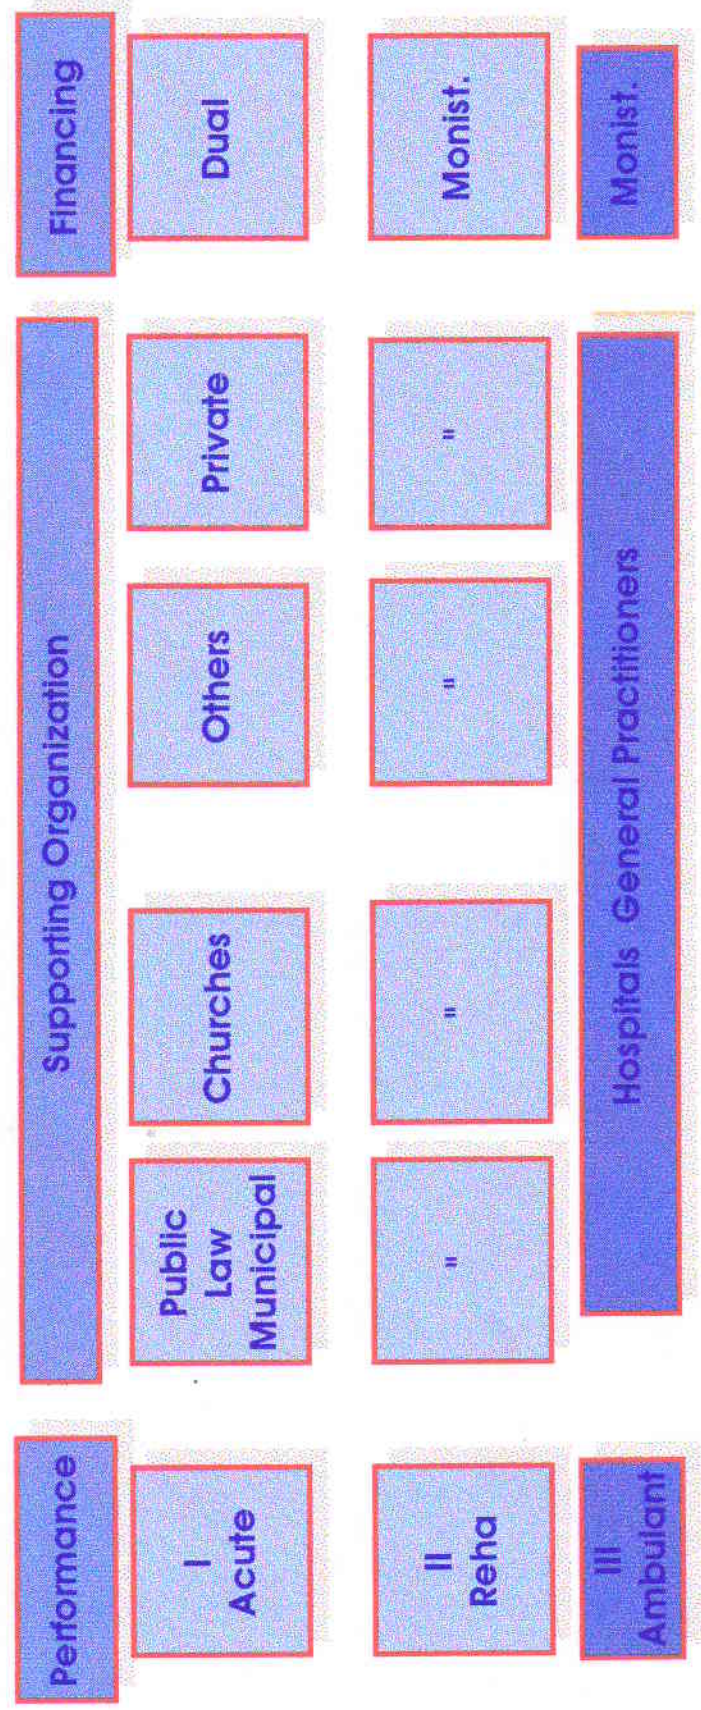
| Performance | Supporting Organization | | | | Financing |
|---|---|---|---|---|---|
| I Acute | Public Law Municipal | Churches | Others | Private | Dual |
| II Reha | " | " | " | " | Monist. |
| III Ambulant | Hospitals General Practitioners | | | | Monist. |